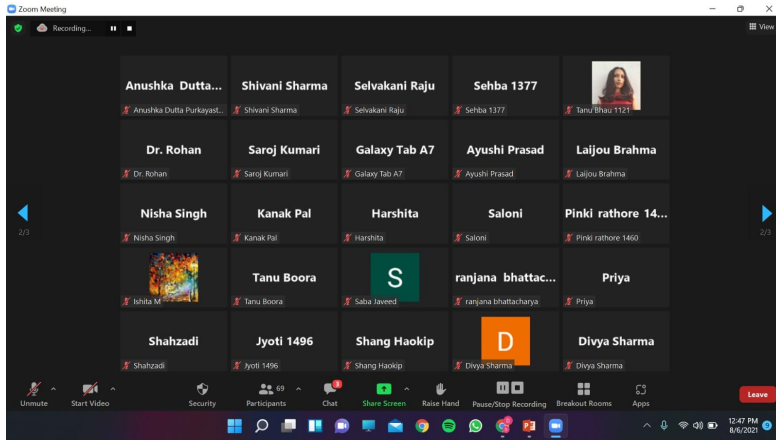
Zoom Meeting

Recording...

View

Anushka Dutta...
Anushka Dutta Purkayast...

Shivani Sharma
Shivani Sharma

Selvakani Raju
Selvakani Raju

Sehba 1377
Sehba 1377

Tanu Bhau 1121

Dr. Rohan
Dr. Rohan

Saroj Kumari
Saroj Kumari

Galaxy Tab A7
Galaxy Tab A7

Ayushi Prasad
Ayushi Prasad

Laijou Brahma
Laijou Brahma

2/3

Nisha Singh
Nisha Singh

Kanak Pal
Kanak Pal

Harshita
Harshita

Saloni
Saloni

Pinki rathore 14...
Pinki rathore 1460

2/3

Ishita M

Tanu Boora
Tanu Boora

S
Saba Javeed

ranjana bhattac...
ranjana bhattacharya

Priya
Priya

Shahzadi
Shahzadi

Jyoti 1496
Jyoti 1496

Shang Haokip
Shang Haokip

D
Divya Sharma

Divya Sharma
Divya Sharma

Unmute
Start Video
Security
69
Participants
3
Chat
Share Screen
Raise Hand
Pause/Stop Recording
Breakout Rooms
Apps
Leave

12:47 PM
8/6/2021